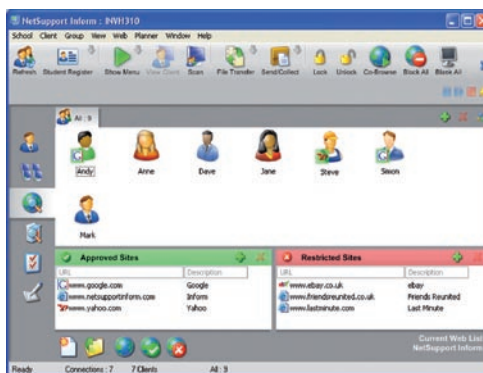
NetSupport Inform : INVH310

School Client Group View Web Planner Window Help

Refresh Student Register Show Menu View Client Scan File Transfer Send/Collect Lock Unlock Co-Browse Block All Blank All

All : 9

Andy Anne Dave Jane Steve Simon

Mark

Approved Sites

| URL | Description |
|---|---|
| www.google.com | Google |
| www.netsupportinform.com | Inform |
| www.yahoo.com | Yahoo |

Restricted Sites

| URL | Description |
|---|---|
| www.ebay.co.uk | ebay |
| www.friendsreunited.co.uk | Friends Reunited |
| www.lastminute.com | Last Minute |

Current Web List
NetSupport Inform

Ready Connections : 7 7 Clients All : 9